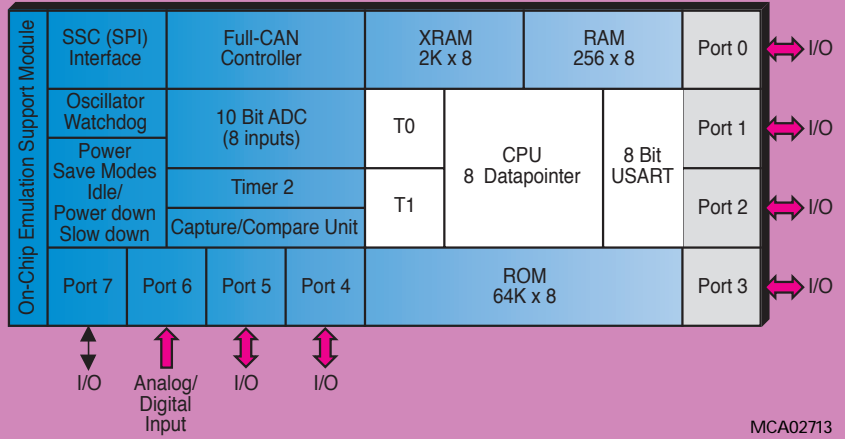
On-Chip Emulation Support Module

SSC (SPI) Interface

Full-CAN Controller

XRAM 2K x 8

RAM 256 x 8

Port 0

I/O

Oscillator Watchdog

10 Bit ADC (8 inputs)

T0

CPU 8 Datapointer

8 Bit USART

Port 1

I/O

Power Save Modes Idle/ Power down Slow down

Timer 2

T1

Port 2

I/O

Capture/Compare Unit

Port 7

Port 6

Port 5

Port 4

ROM 64K x 8

Port 3

I/O

I/O

Analog/ Digital Input

I/O

I/O

MCA02713